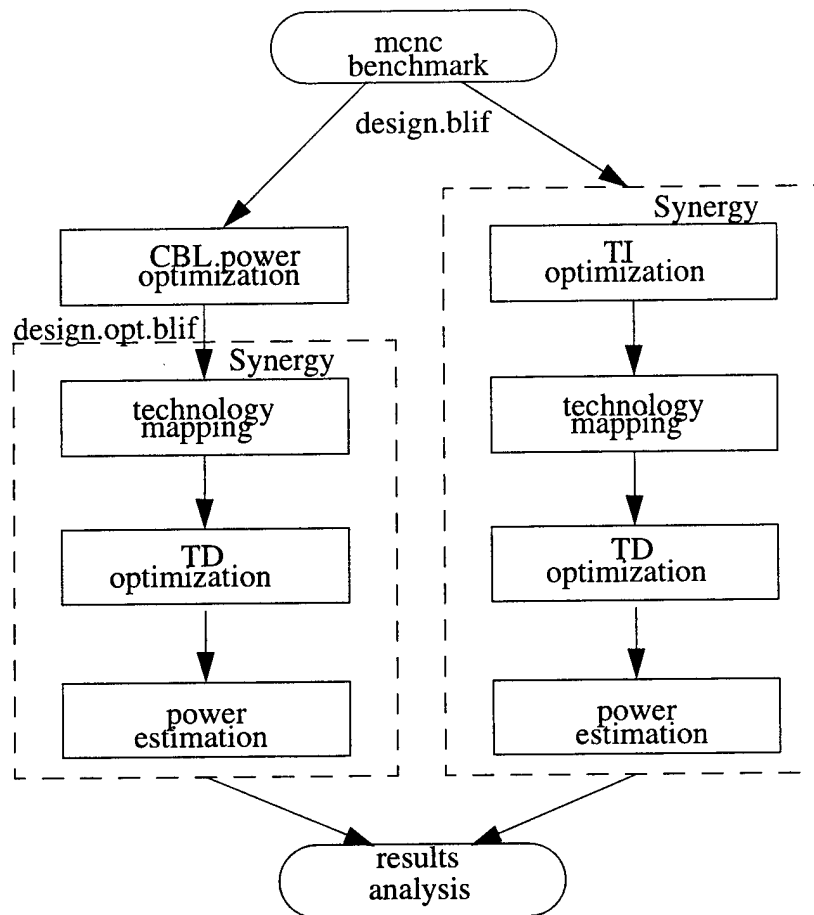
mcnc benchmark

design.blif

CBL power optimization

design.opt.blif

Synergy

technology mapping

TD optimization

power estimation

Synergy

TI optimization

technology mapping

TD optimization

power estimation

results analysis